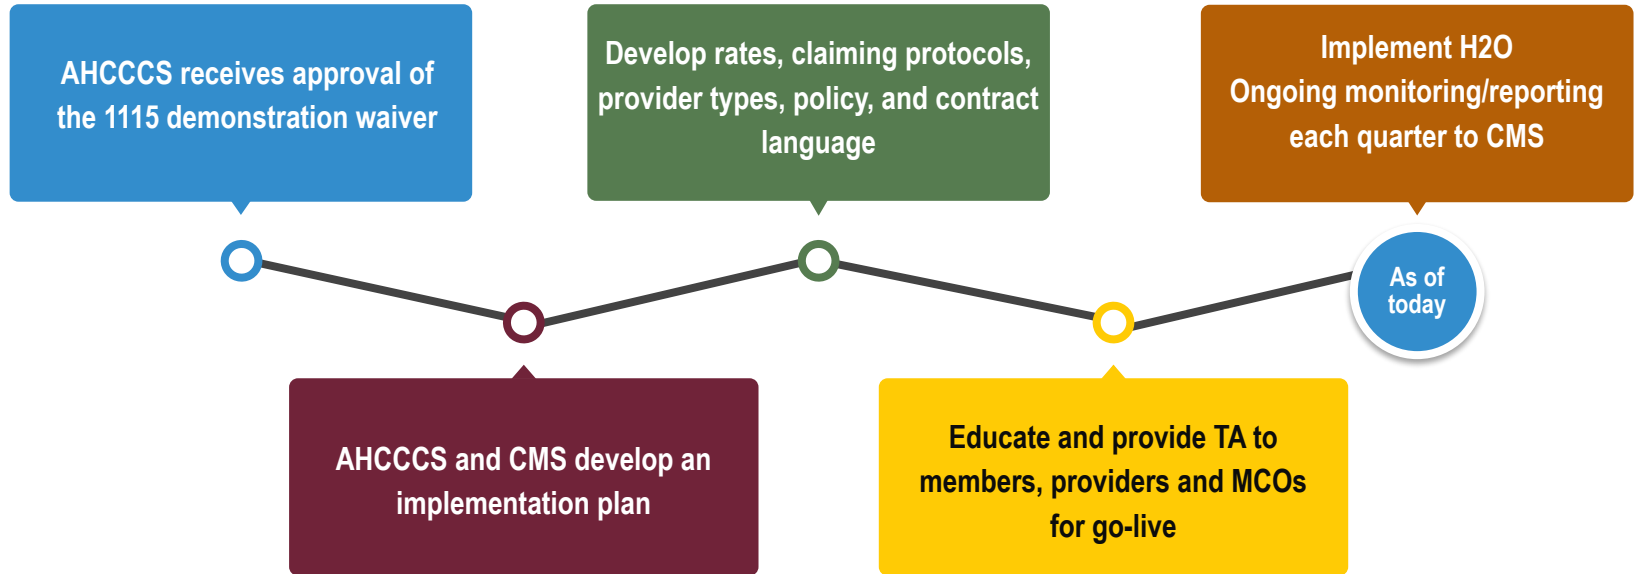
AHCCCS receives approval of the 1115 demonstration waiver

AHCCCS and CMS develop an implementation plan

Develop rates, claiming protocols, provider types, policy, and contract language

Educate and provide TA to members, providers and MCOs for go-live

Implement H2O
Ongoing monitoring/reporting each quarter to CMS

As of today